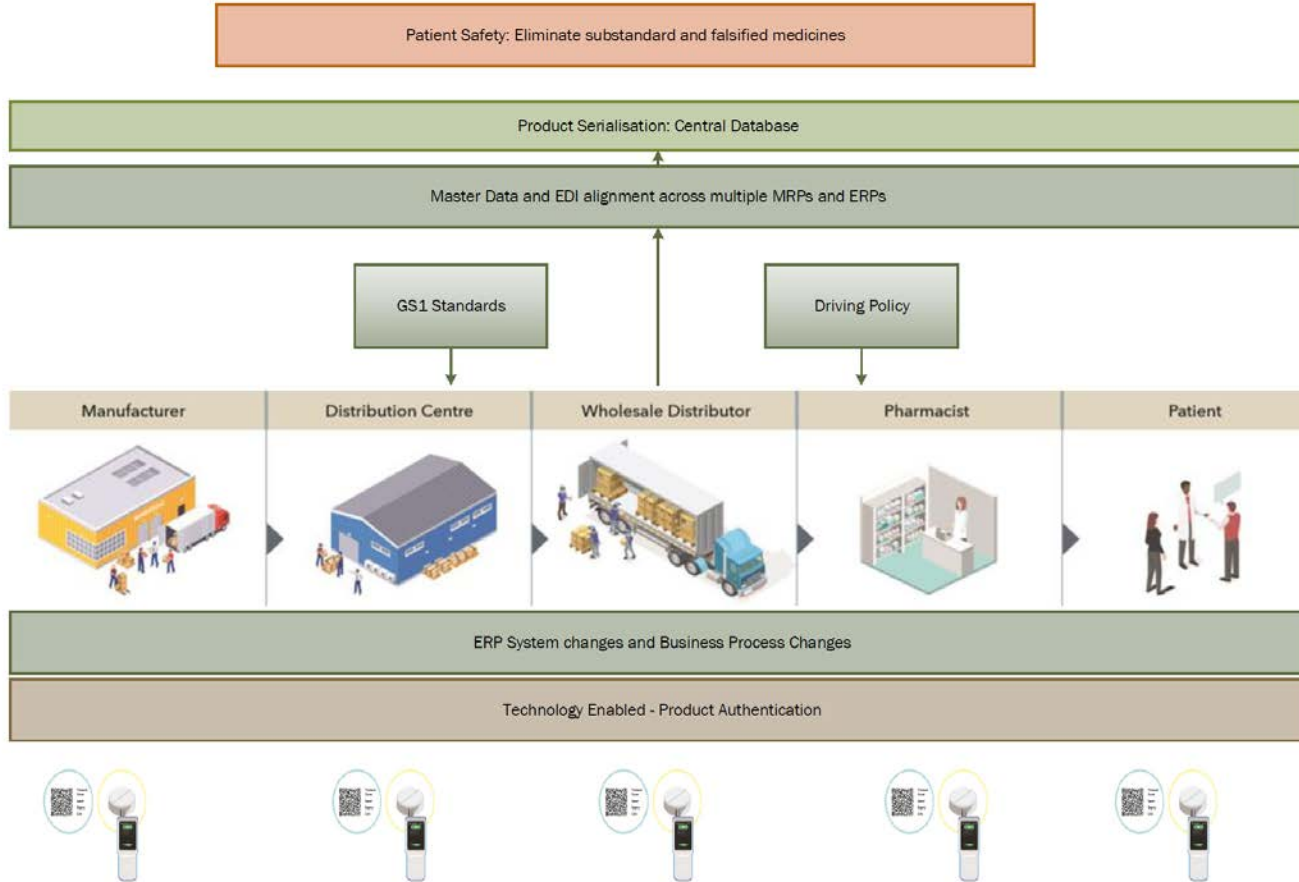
Patient Safety: Eliminate substandard and falsified medicines

Product Serialisation: Central Database

Master Data and EDI alignment across multiple MRPs and ERPs

GS1 Standards

Driving Policy

Manufacturer

Distribution Centre

Wholesale Distributor

Pharmacist

Patient

ERP System changes and Business Process Changes

Technology Enabled - Product Authentication